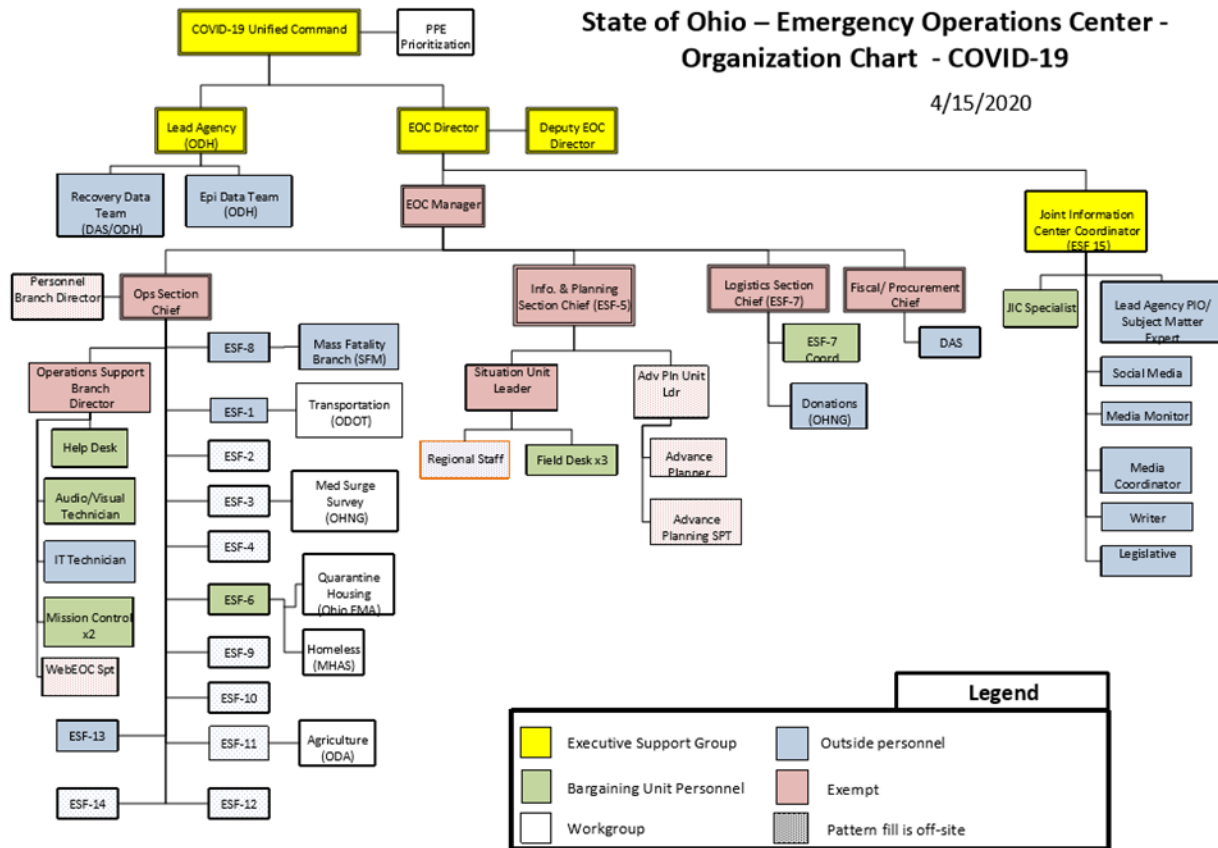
State of Ohio – Emergency Operations Center - Organization Chart - COVID-19

4/15/2020

COVID-19 Unified Command

PPE Prioritization

Lead Agency (ODH)

EOC Director

Deputy EOC Director

Recovery Data Team (DAS/ODH)

Epi Data Team (ODH)

EOC Manager

Joint Information Center Coordinator (ESF 15)

Personnel Branch Director

Ops Section Chief

Info. & Planning Section Chief (ESF-5)

Logistics Section Chief (ESF-7)

Fiscal/ Procurement Chief

JIC Specialist

Lead Agency PIO/ Subject Matter Expert

ESF-8

Mass Fatality Branch (SFM)

ESF-7 Coord

DAS

Social Media

Operations Support Branch Director

Situation Unit Leader

Adv Pln Unit Ldr

Donations (OHNG)

Media Monitor

ESF-1

Transportation (ODOT)

Help Desk

Regional Staff

Field Desk x3

Advance Planner

Media Coordinator

ESF-2

Audio/Visual Technician

ESF-3

Med Surge Survey (OHNG)

Advance Planning SPT

Writer

IT Technician

ESF-4

Legislative

ESF-6

Quarantine Housing (Ohio EMA)

Mission Control x2

Homeless (MHAS)

ESF-9

WebEOC Spt

ESF-10

ESF-13

ESF-11

Agriculture (ODA)

ESF-14

ESF-12

Legend

| | | | |
|---|---|---|---|
| | Executive Support Group | | Outside personnel |
| | Bargaining Unit Personnel | | Exempt |
| | Workgroup | | Pattern fill is off-site |